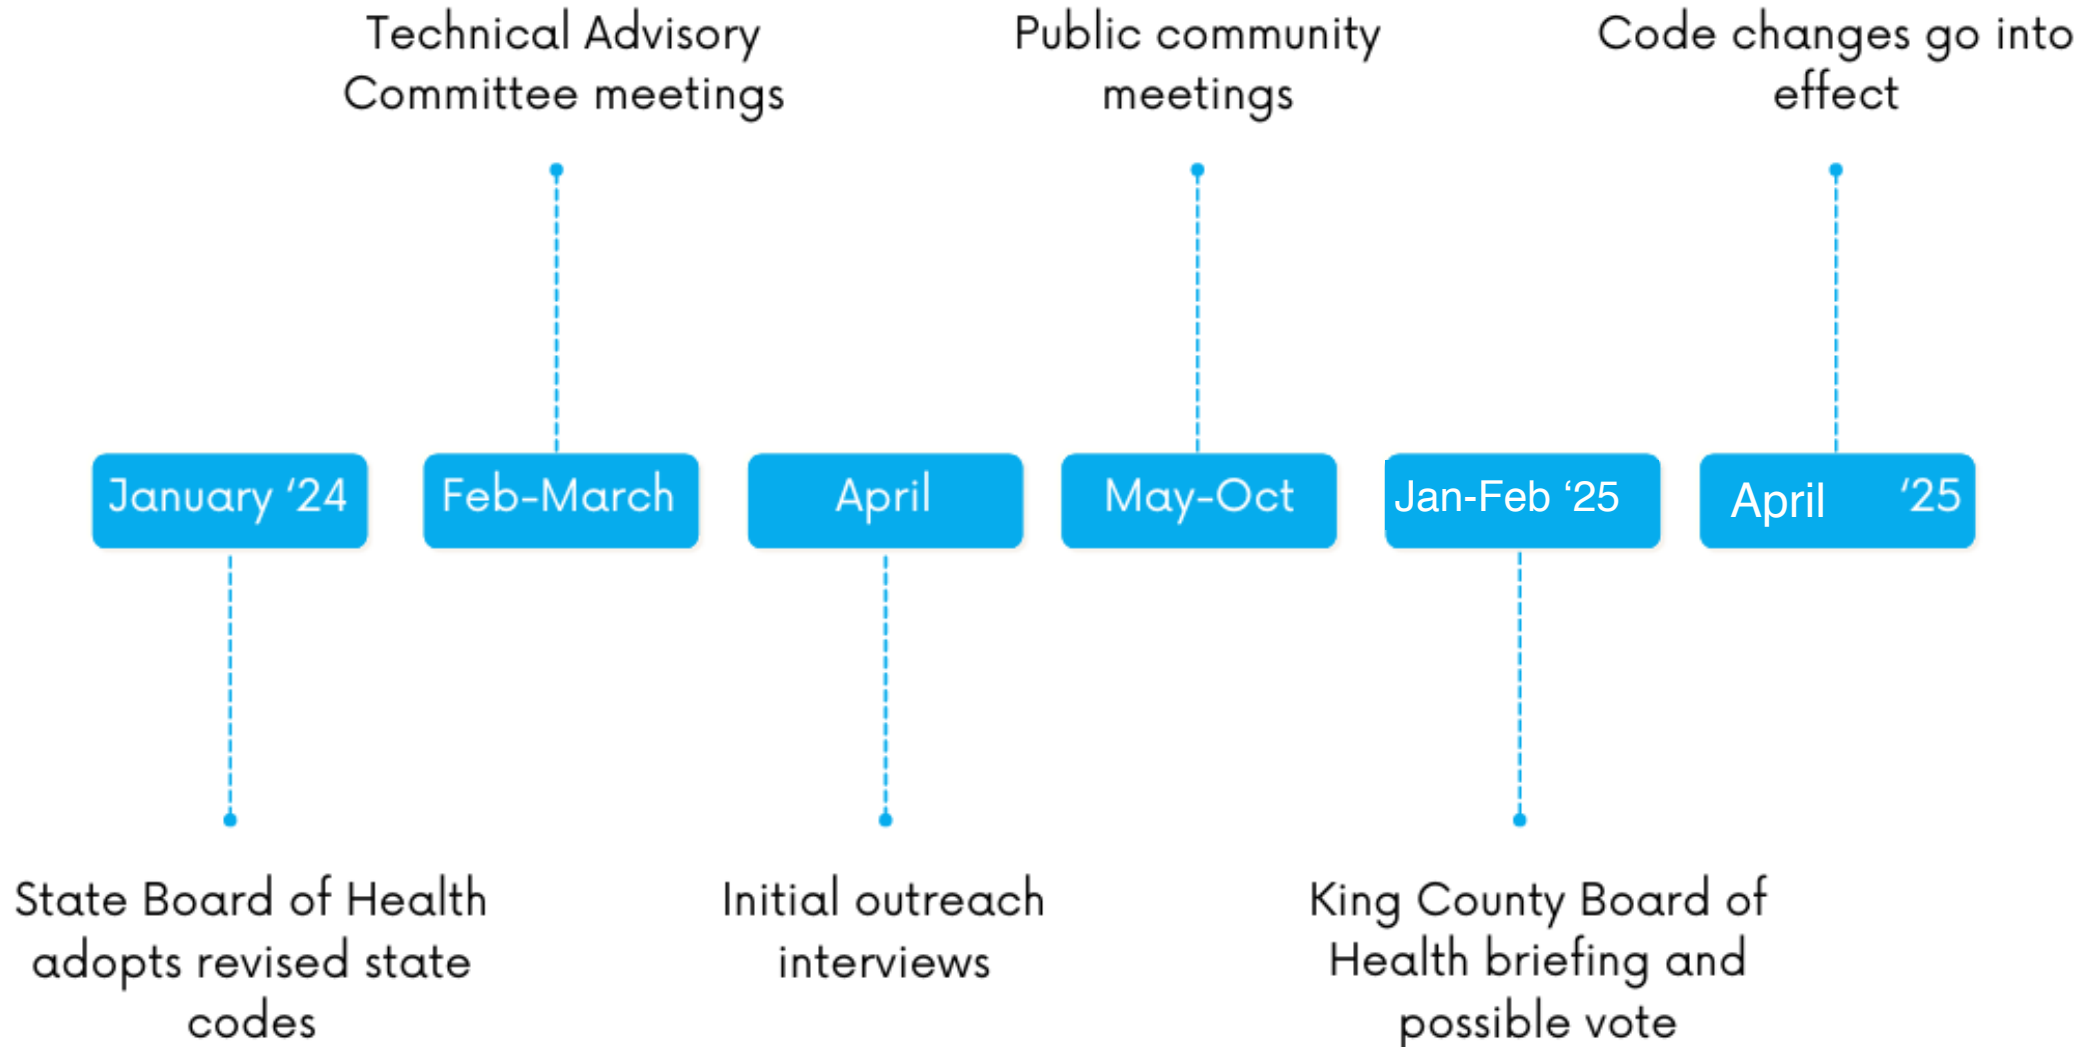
Technical Advisory Committee meetings

Public community meetings

Code changes go into effect

January ‘24

Feb-March

April

May-Oct

Jan-Feb ‘25

April ‘25

State Board of Health adopts revised state codes

Initial outreach interviews

King County Board of Health briefing and possible vote